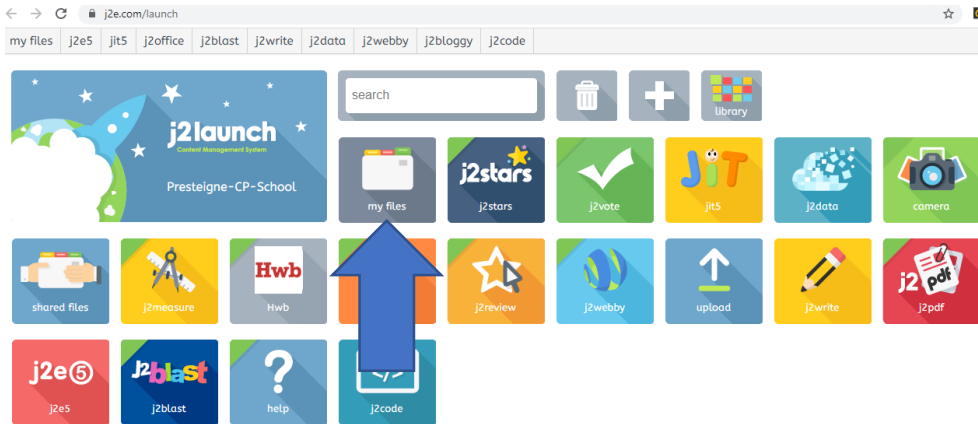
j2e.com/launch

my files | j2e5 | jit5 | j2office | j2blast | j2write | j2data | j2webby | j2bloggy | j2code

j2launch
Content Management System
Presteigne-CP-School

search

library

my files
j2stars
j2stars
j2vote
JiT
jit5
j2data
camera

shared files
j2measure
Hwb
Hwb
j2review
j2webby
upload
j2write
j2 pdf
j2pdf

j2e5
j2e5
j2blast
j2blast
?
help
j2code